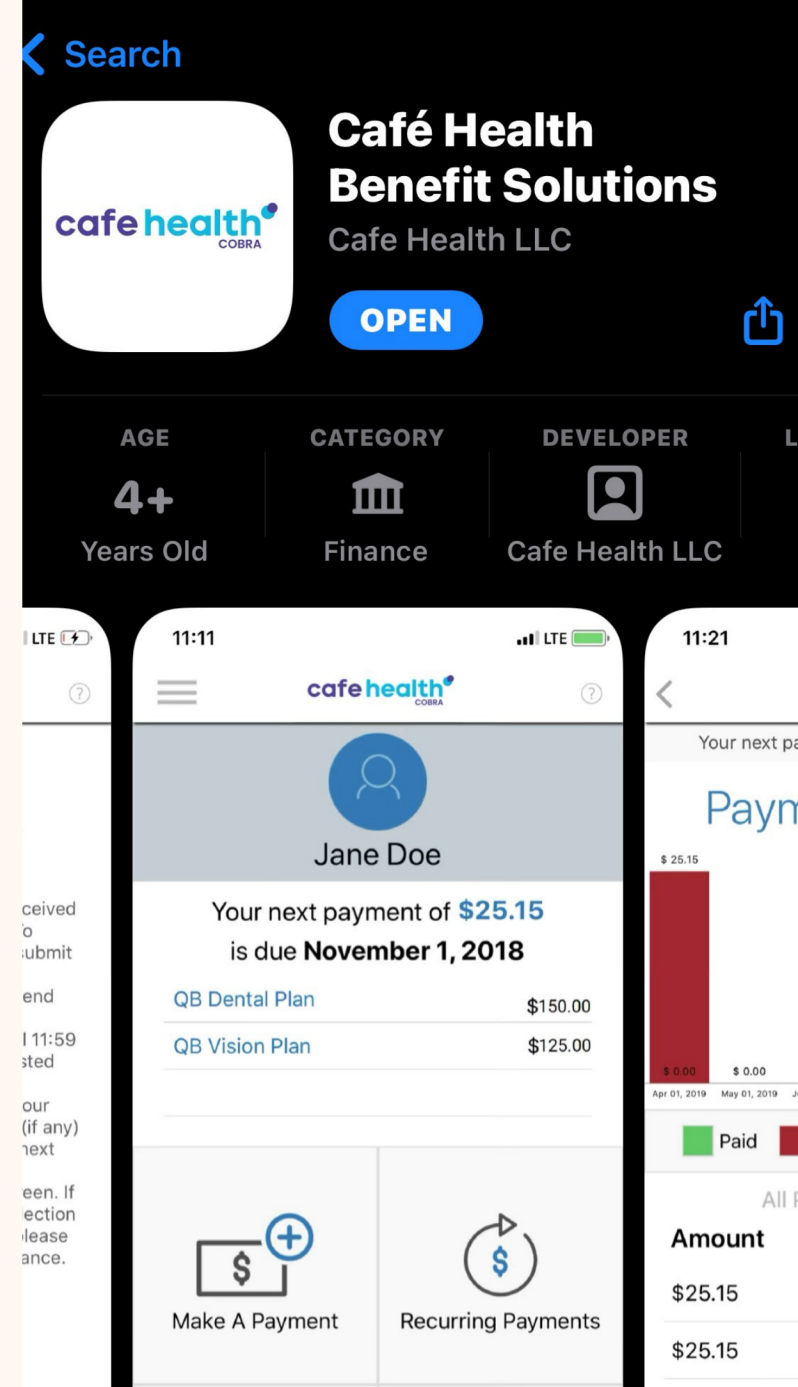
Search

cafe health COBRA

Café Health Benefit Solutions
Cafe Health LLC

OPEN

AGE
4+
Years Old

CATEGORY
Finance

DEVELOPER
Cafe Health LLC

L

LTE

ceived
o
ubmit

end

l 11:59
sted

our
(if any)
next

een. If
ection
lease
ance.

11:11
LTE

cafe health COBRA

Jane Doe

Your next payment of $25.15
is due November 1, 2018

QB Dental Plan $150.00
QB Vision Plan $125.00

Make A Payment

Recurring Payments

11:21

Your next pa

Paym

$ 25.15

$ 0.00
$ 0.00
Apr 01, 2019
May 01, 2019

Paid

All

Amount
$25.15
$25.15